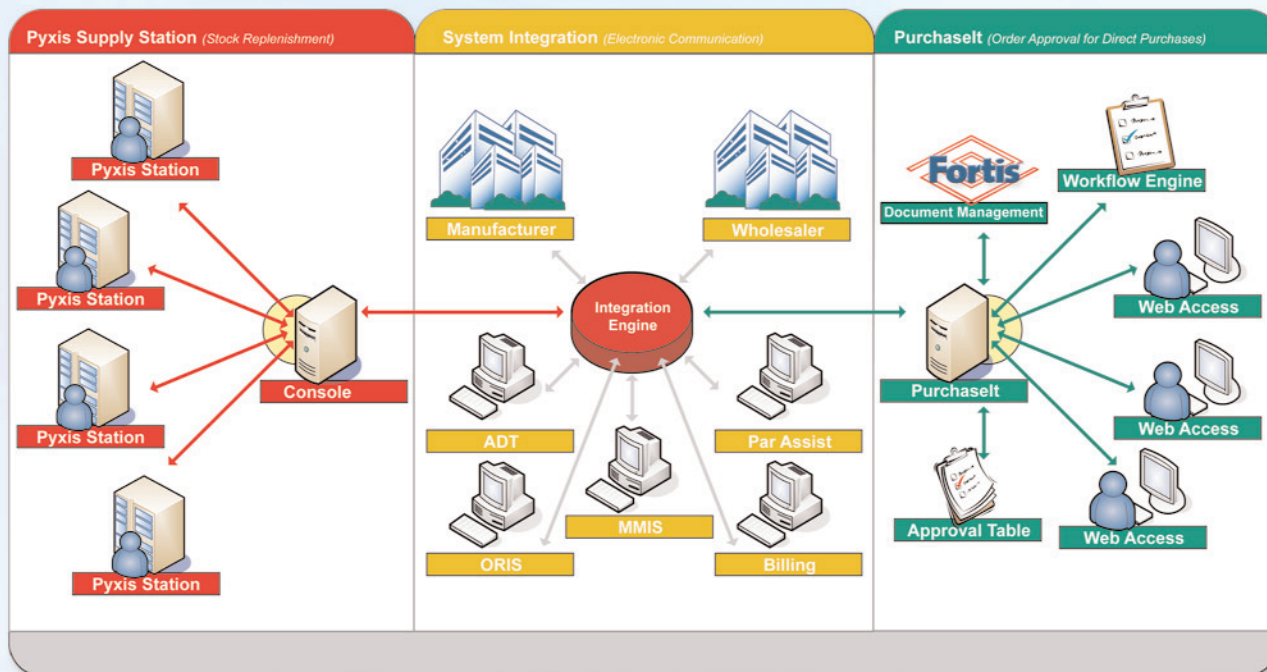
Pyxis Supply Station (Stock Replenishment)

Pyxis Station

Pyxis Station

Pyxis Station

Pyxis Station

Console

System Integration (Electronic Communication)

Manufacturer

Wholesaler

Integration Engine

ADT

MMIS

Par Assist

ORIS

Billing

PurchaseIt (Order Approval for Direct Purchases)

Fortis

Document Management

Workflow Engine

Web Access

PurchaseIt

Web Access

Approval Table

Web Access